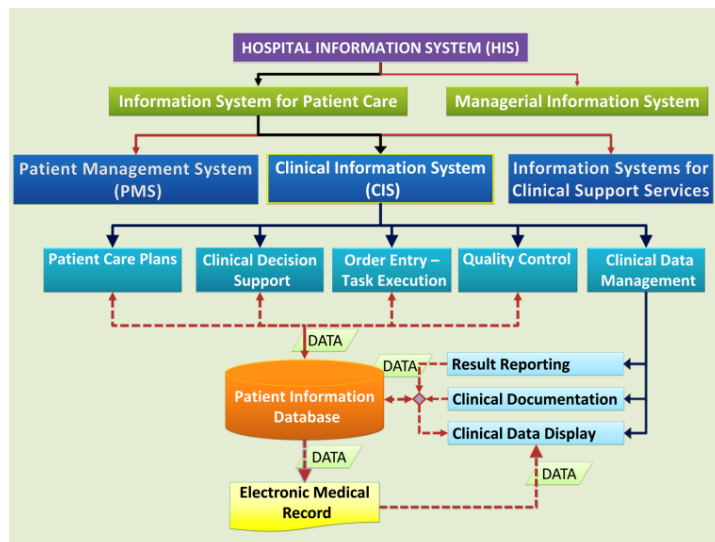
HOSPITAL INFORMATION SYSTEM (HIS)

Information System for Patient Care

Managerial Information System

Patient Management System (PMS)

Clinical Information System (CIS)

Information Systems for Clinical Support Services

Patient Care Plans

Clinical Decision Support

Order Entry – Task Execution

Quality Control

Clinical Data Management

DATA

DATA

Result Reporting

Patient Information Database

Clinical Documentation

Clinical Data Display

DATA

DATA

Electronic Medical Record